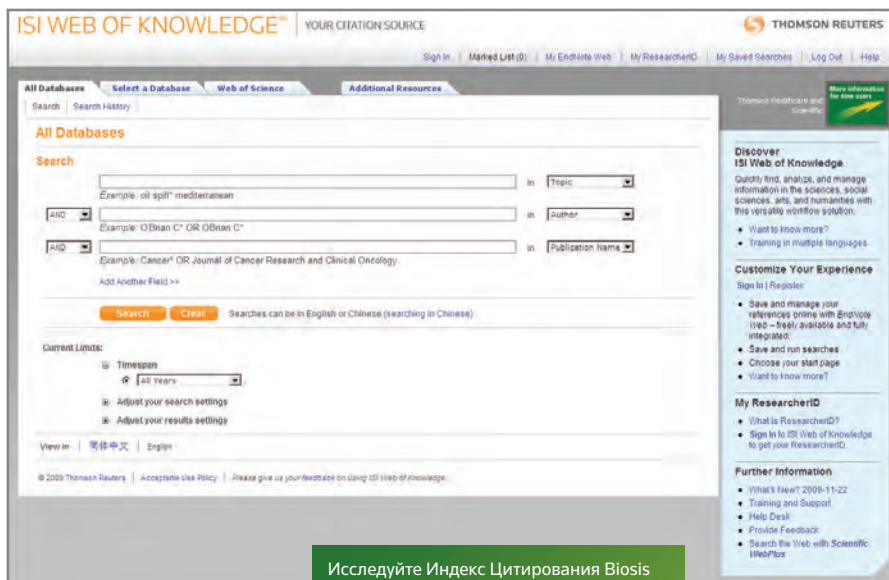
ISI WEB OF KNOWLEDGE℠ | YOUR CITATION SOURCE

THOMSON REUTERS

Sign In | Marked List (0) | My EndNote Web | My ResearcherID | My Saved Searches | Log Out | Help

All Databases | Select a Database | Web of Science | Additional Resources

Search | Search History

Thomson Healthcare and Scientific

More information for new users

All Databases

Search

in Topic

Example: oil spill* mediterranean

AND in Author

Example: O'Brian C* OR OBrian C*

AND in Publication Name

Example: Cancer* OR Journal of Cancer Research and Clinical Oncology

Add Another Field >>

Search Clear Searches can be in English or Chinese (searching in Chinese)

Current Limits:

Timespan

All Years

Adjust your search settings

Adjust your results settings

View in | 简体中文 | English

© 2009 Thomson Reuters | Acceptable Use Policy | Please give us your feedback on using ISI Web of Knowledge.

Discover ISI Web of Knowledge

Quickly find, analyze, and manage information in the sciences, social sciences, arts, and humanities with this versatile workflow solution.

• Want to know more?
• Training in multiple languages

Customize Your Experience

Sign In | Register

• Save and manage your references online with EndNote Web – freely available and fully integrated.
• Save and run searches
• Choose your start page
• Want to know more?

My ResearcherID

• What is ResearcherID?
• Sign In to ISI Web of Knowledge to get your ResearcherID.

Further Information

• What's New? 2009-11-22
• Training and Support
• Help Desk
• Provide Feedback
• Search the Web with Scientific WebPlus

Исследуйте Индекс Цитирования Biosis